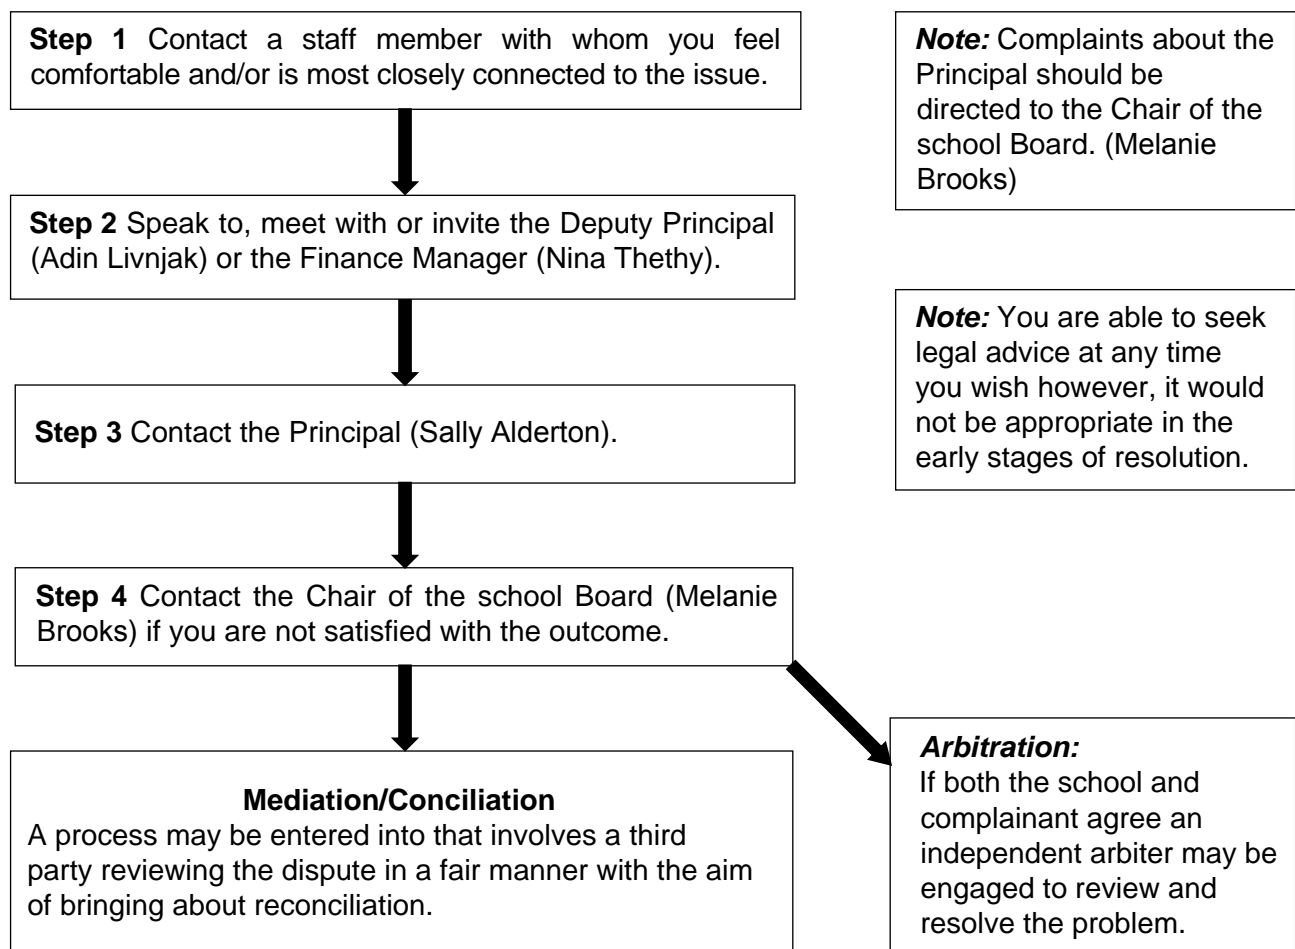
**Step 1** Contact a staff member with whom you feel comfortable and/or is most closely connected to the issue.

**Step 2** Speak to, meet with or invite the Deputy Principal (Adin Livnjak) or the Finance Manager (Nina Thethy).

**Step 3** Contact the Principal (Sally Alderton).

**Step 4** Contact the Chair of the school Board (Melanie Brooks) if you are not satisfied with the outcome.

**Mediation/Conciliation**
A process may be entered into that involves a third party reviewing the dispute in a fair manner with the aim of bringing about reconciliation.

***Note:*** Complaints about the Principal should be directed to the Chair of the school Board. (Melanie Brooks)

***Note:*** You are able to seek legal advice at any time you wish however, it would not be appropriate in the early stages of resolution.

***Arbitration:***
If both the school and complainant agree an independent arbiter may be engaged to review and resolve the problem.